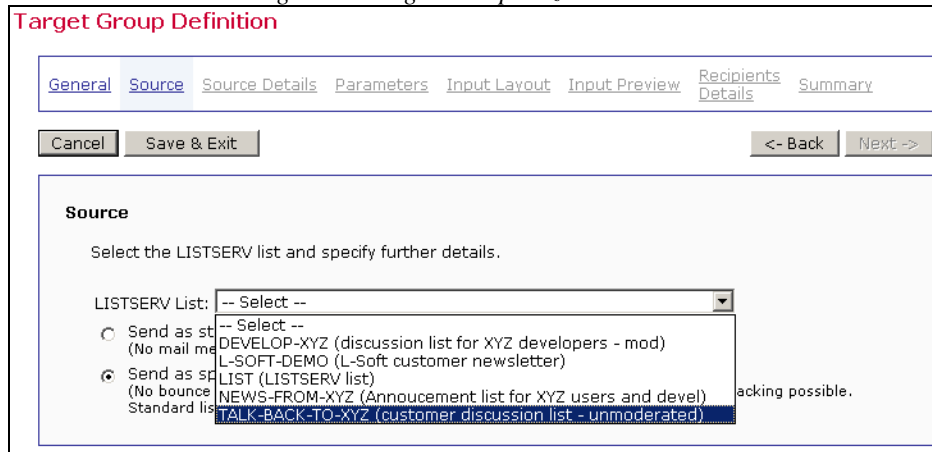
Target Group Definition

General Source Source Details Parameters Input Layout Input Preview Recipients Details Summary

Cancel Save & Exit <- Back Next ->

Source

Select the LISTSERV list and specify further details.

LISTSERV List: -- Select --

-- Select --
DEVELOP-XYZ (discussion list for XYZ developers - mod)
L-SOFT-DEMO (L-Soft customer newsletter)
LIST (LISTSERV list)
NEWS-FROM-XYZ (Annoucement list for XYZ users and devel)
TALK-BACK-TO-XYZ (customer discussion list - unmoderated)

Send as st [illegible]
(No mail me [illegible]

Send as sp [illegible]
(No bounce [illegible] acking possible.
Standard lis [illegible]